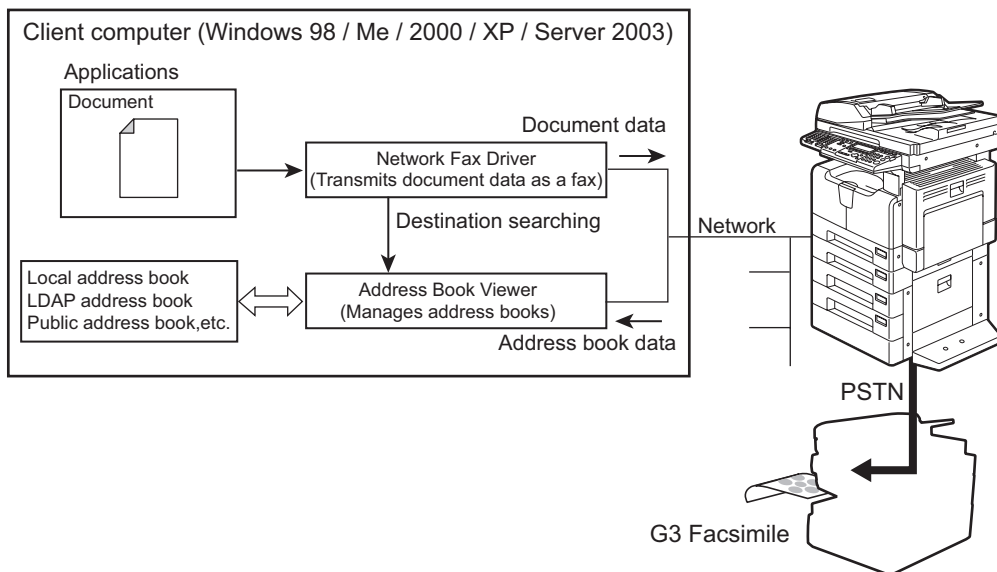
Client computer (Windows 98 / Me / 2000 / XP / Server 2003)

Applications

Document

Document data

Network Fax Driver
(Transmits document data as a fax)

Destination searching

Network

Local address book
LDAP address book
Public address book,etc.

Address Book Viewer
(Manages address books)

Address book data

PSTN

G3 Facsimile